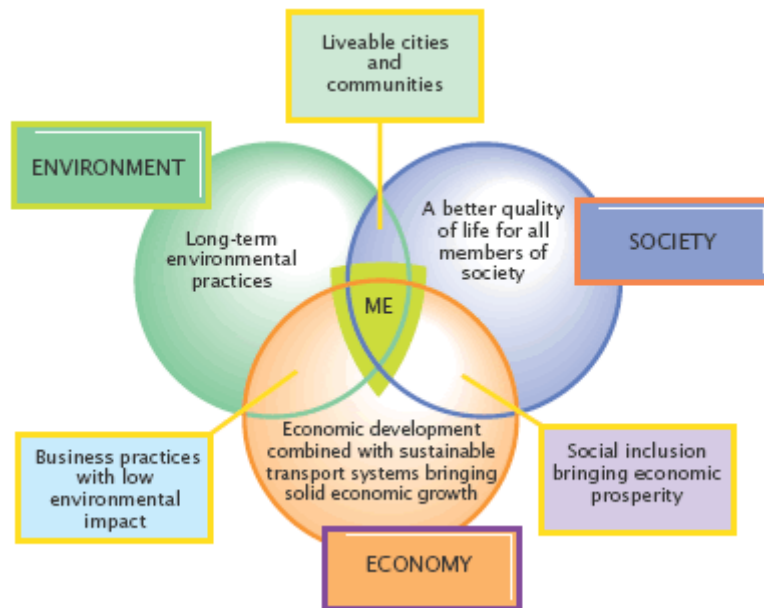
Liveable cities and communities

ENVIRONMENT

Long-term environmental practices

A better quality of life for all members of society

SOCIETY

ME

Business practices with low environmental impact

Economic development combined with sustainable transport systems bringing solid economic growth

Social inclusion bringing economic prosperity

ECONOMY